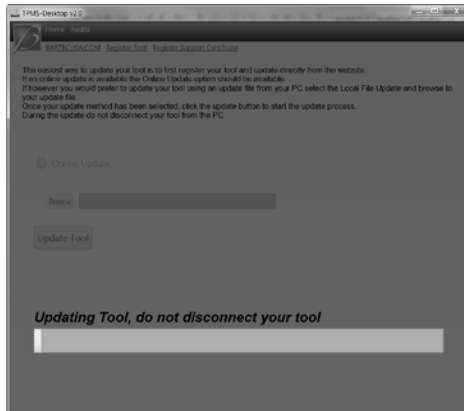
TPMS-Desktop v2.0

Home Audio

BARTECUSA.COM Register Tool Register Support Certificate

The easiest way to update your tool is to first register your tool and update directly from the website.
If an online update is available the Online Update option should be available.
If however you would prefer to update your tool using an update file from your PC select the Local File Update and browse to your update file.
Once your update method has been selected, click the update button to start the update process.
During the update do not disconnect your tool from the PC.

Online Update

Browse

Update Tool

Updating Tool, do not disconnect your tool